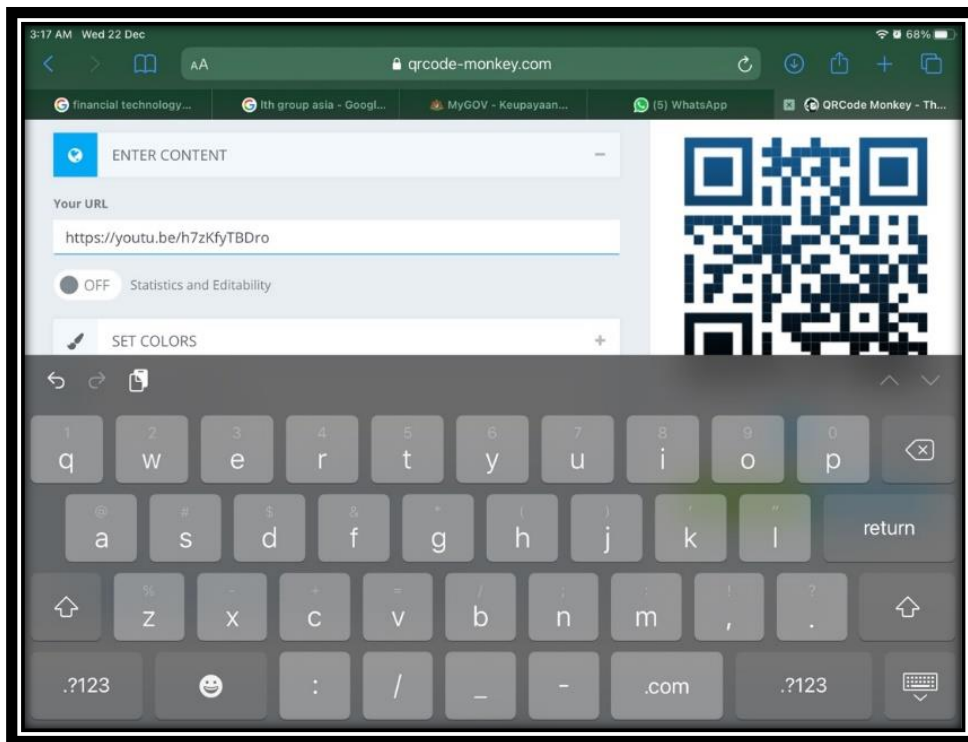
3:17 AM Wed 22 Dec

68%

AA

qrcode-monkey.com

financial technology...

lth group asia - Googl...

MyGOV - Keupayaan...

(5) WhatsApp

QRCode Monkey - Th...

ENTER CONTENT

Your URL

https://youtu.be/h7zKfyTBDro

OFF Statistics and Editability

SET COLORS

1 q 2 w 3 e 4 r 5 t 6 y 7 u 8 i 9 o 0 p

@ a # s $ d & f * g ( h ) j ' k " l return

% z - x + c = v / b ; n : m ! , ? .

.?123 : / _ - .com .?123